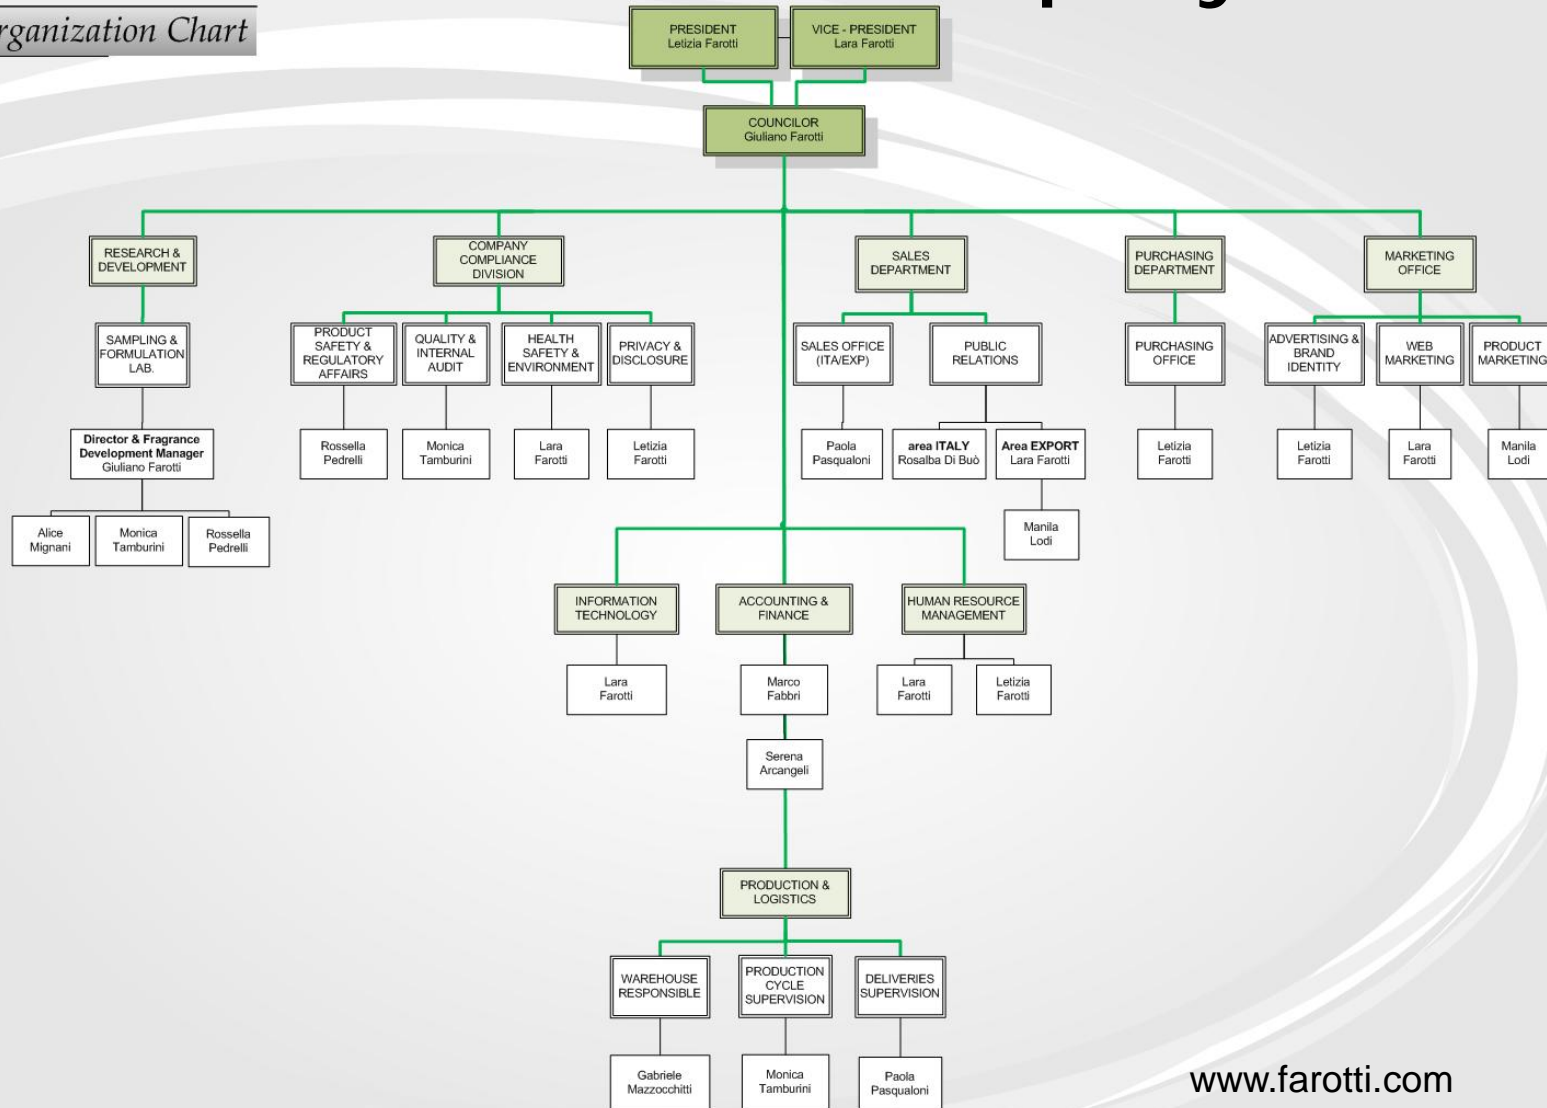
rganization Chart

PRESIDENT
Letizia Farotti

VICE - PRESIDENT
Lara Farotti

COUNCILOR
Giuliano Farotti

RESEARCH & DEVELOPMENT

SAMPLING & FORMULATION LAB.

Director & Fragrance Development Manager
Giuliano Farotti

Alice Mignani

Monica Tamburini

Rossella Pedrelli

COMPANY COMPLIANCE DIVISION

PRODUCT SAFETY & REGULATORY AFFAIRS

Rossella Pedrelli

QUALITY & INTERNAL AUDIT

Monica Tamburini

HEALTH SAFETY & ENVIRONMENT

Lara Farotti

PRIVACY & DISCLOSURE

Letizia Farotti

SALES DEPARTMENT

SALES OFFICE (ITA/EXP)

Paola Pasqualoni

PUBLIC RELATIONS

area ITALY
Rosalba Di Buò

Area EXPORT
Lara Farotti

Manila Lodi

PURCHASING DEPARTMENT

PURCHASING OFFICE

Letizia Farotti

MARKETING OFFICE

ADVERTISING & BRAND IDENTITY

Letizia Farotti

WEB MARKETING

Lara Farotti

PRODUCT MARKETING

Manila Lodi

INFORMATION TECHNOLOGY

Lara Farotti

ACCOUNTING & FINANCE

Marco Fabbri

Serena Arcangeli

HUMAN RESOURCE MANAGEMENT

Lara Farotti

Letizia Farotti

PRODUCTION & LOGISTICS

WAREHOUSE RESPONSIBLE

Gabriele Mazzocchitti

PRODUCTION CYCLE SUPERVISION

Monica Tamburini

DELIVERIES SUPERVISION

Paola Pasqualoni

www.farotti.com